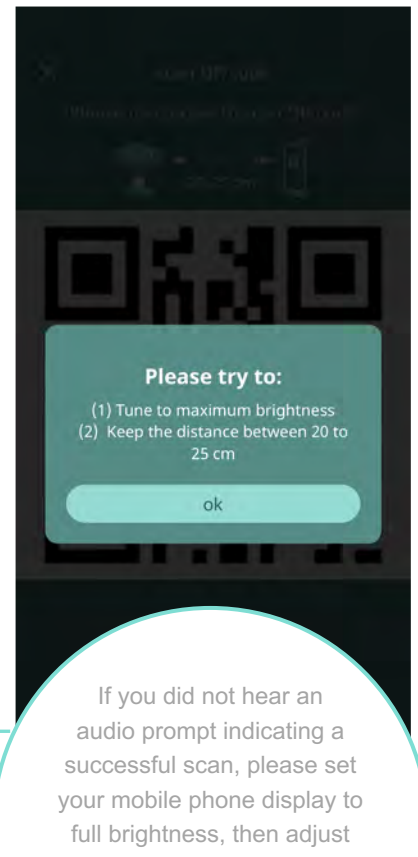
Scan QR code

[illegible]

Please try to:

(1) Tune to maximum brightness
(2) Keep the distance between 20 to 25 cm

ok

If you did not hear an audio prompt indicating a successful scan, please set your mobile phone display to full brightness, then adjust